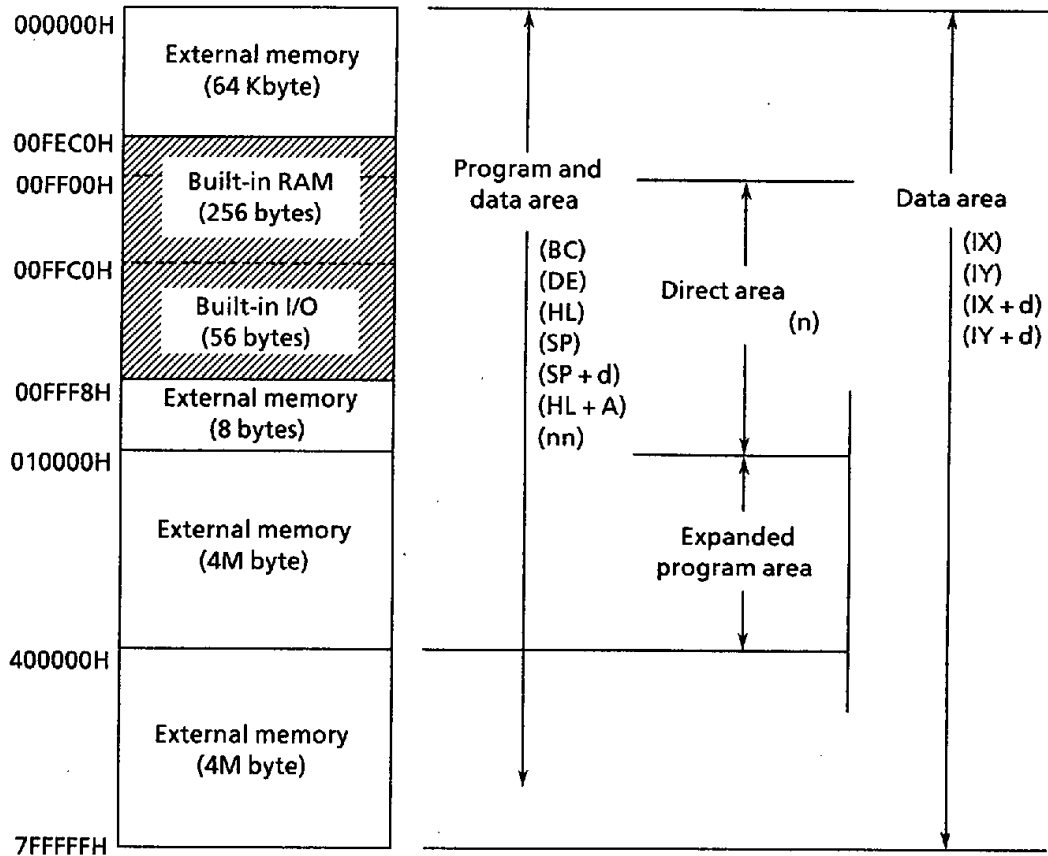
000000H
External memory (64 Kbyte)
00FEC0H
00FF00H
Built-in RAM (256 bytes)
00FFC0H
Built-in I/O (56 bytes)
00FFF8H
External memory (8 bytes)
010000H
External memory (4M byte)
400000H
External memory (4M byte)
7FFFFFH

Program and data area
(BC)
(DE)
(HL)
(SP)
(SP + d)
(HL + A)
(nn)

Direct area
(n)

Expanded program area

Data area
(IX)
(IY)
(IX + d)
(IY + d)